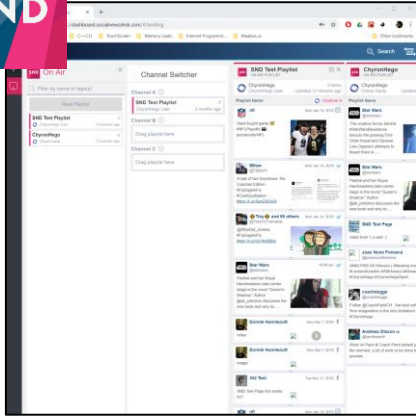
ND

dashboard.socialnewsdesk.com/#/landing

C++CD TouchScreen Memory.aaa Internet Programmi... Medium.io Other bookmarks

Search

On Air

Filter by name or tag(s)

View Playlist

SND Test Playlist

ChyronHego

Channel Switcher

Channel A

SND Test Playlist

Channel B

Drag playlist here

Channel C

Drag playlist here

SND Test Playlist

ChyronHego

Playlist Items

Channel A

Star Wars

Bonnie Hornbeck

Channel A

ChyronHego

Playlist Items

Star Wars

SND Test Page

Andreas Olsson